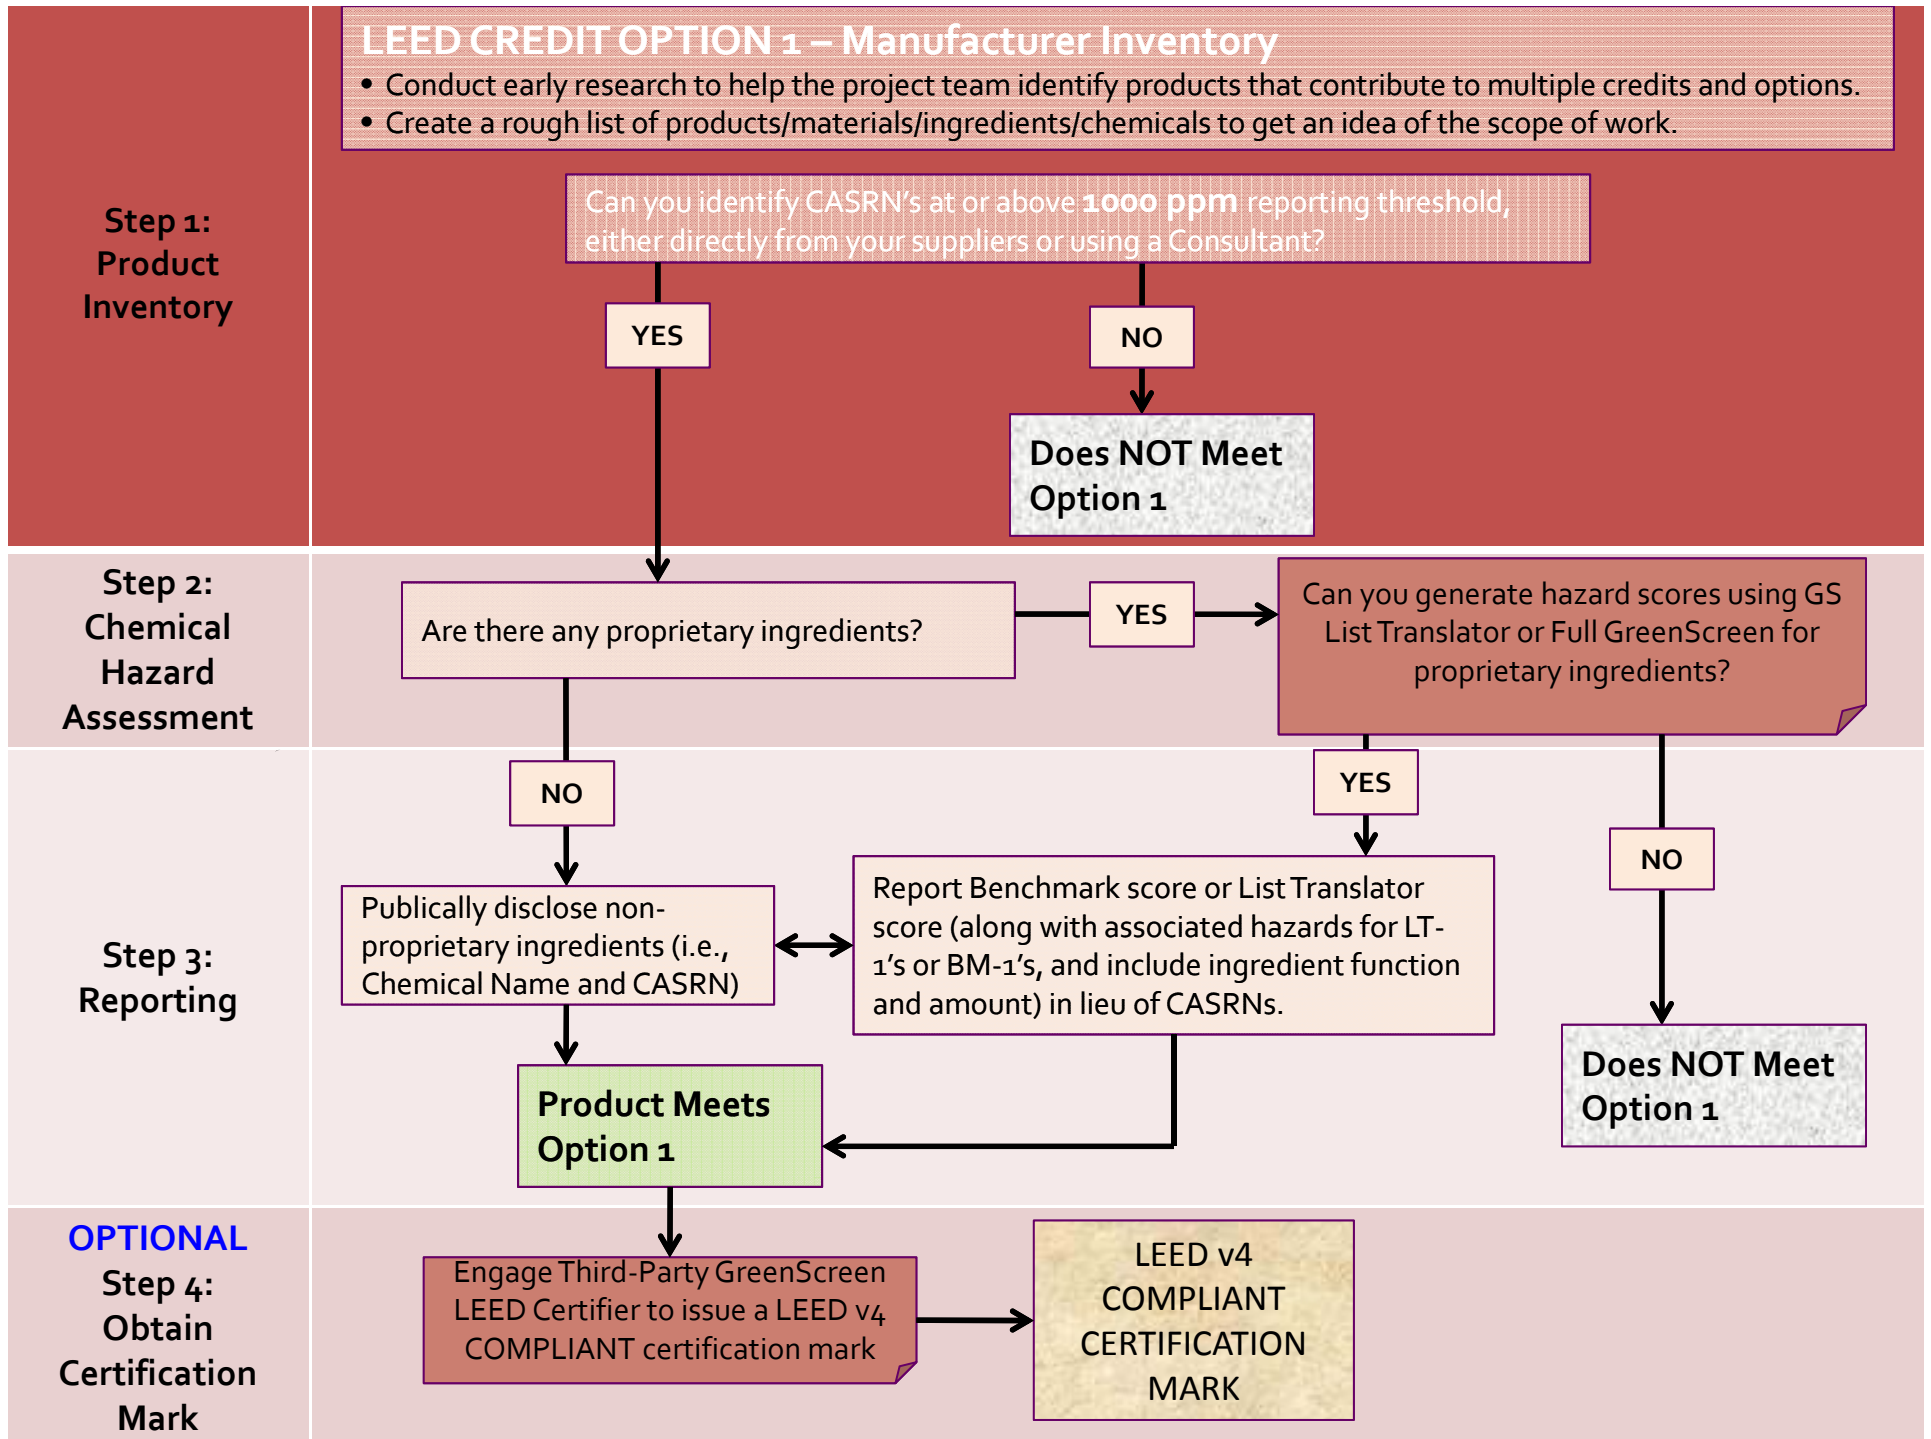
Step 1: Product Inventory

LEED CREDIT OPTION 1 – Manufacturer Inventory
• Conduct early research to help the project team identify products that contribute to multiple credits and options.
• Create a rough list of products/materials/ingredients/chemicals to get an idea of the scope of work.

Can you identify CASRN's at or above 1000 ppm reporting threshold, either directly from your suppliers or using a Consultant?

YES

NO

Does NOT Meet Option 1

Step 2: Chemical Hazard Assessment

Are there any proprietary ingredients?

YES

Can you generate hazard scores using GS List Translator or Full GreenScreen for proprietary ingredients?

Step 3: Reporting

NO

YES

NO

Publically disclose non-proprietary ingredients (i.e., Chemical Name and CASRN)

Report Benchmark score or List Translator score (along with associated hazards for LT-1's or BM-1's, and include ingredient function and amount) in lieu of CASRNs.

Product Meets Option 1

Does NOT Meet Option 1

OPTIONAL Step 4: Obtain Certification Mark

Engage Third-Party GreenScreen LEED Certifier to issue a LEED v4 COMPLIANT certification mark

LEED v4 COMPLIANT CERTIFICATION MARK